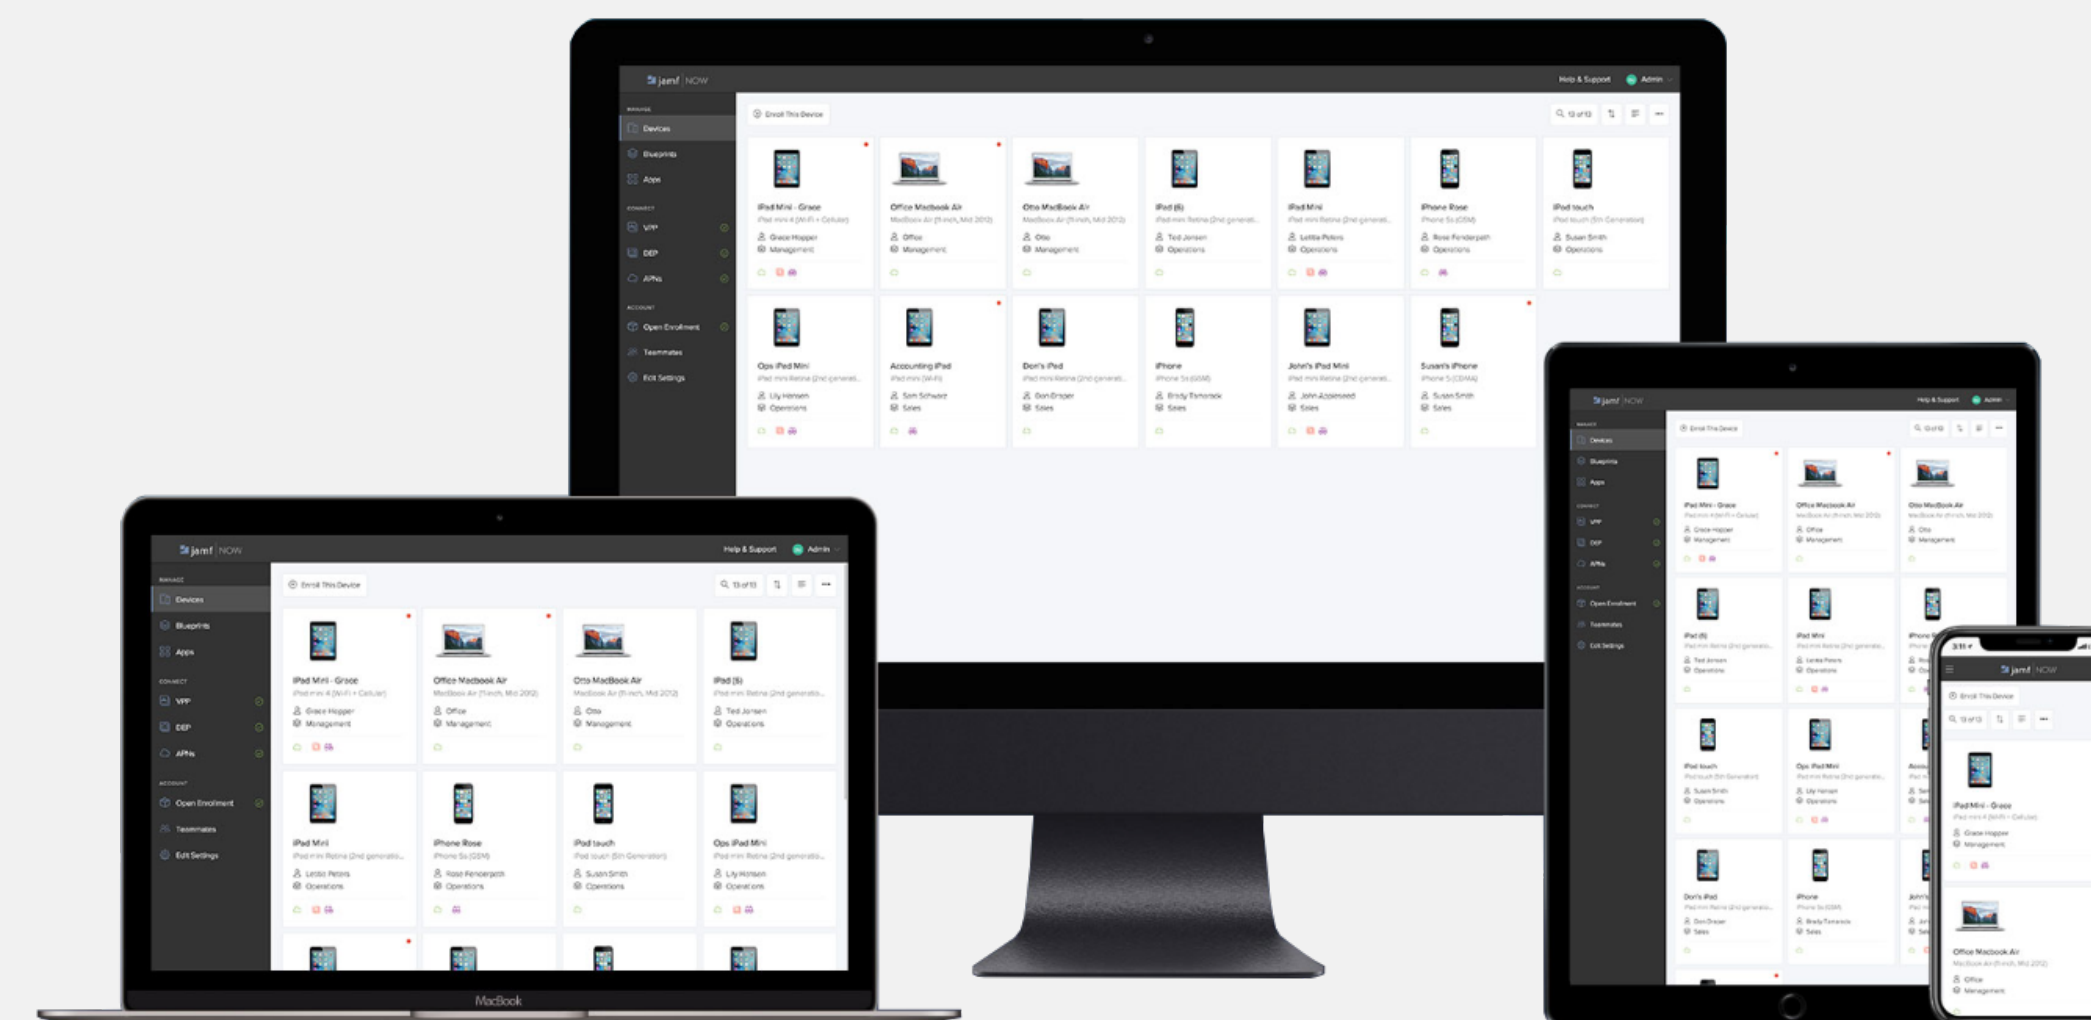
jamf NOW

Help & Support
Admin

MANAGE
Devices
Blueprints
Apps

CONNECT
VPP
DEP
APNs

ACCOUNT
Open Enrollment
Teammates
Edit Settings

Enroll This Device

13 of 13

iPad Mini - Grace
iPad mini 4 (Wi-Fi + Cellular)
Grace Hopper
Management

Office Macbook Air
MacBook Air (11-inch, Mid 2012)
Office
Management

Otto MacBook Air
MacBook Air (11-inch, Mid 2012)
Otto
Management

iPad (6)
iPad mini Retina (2nd generati...
Ted Jensen
Operations

iPad Mini
iPad mini Retina (2nd generati...
Lettie Peters
Operations

iPhone Rose
iPhone 5s (GSM)
Rose Fenderpath
Operations

iPad touch
iPad touch (5th Generation)
Susan Smith
Operations

Ops iPad Mini
iPad mini Retina (2nd generati...
Lily Hensen
Operations

Accounting iPad
iPad mini (Wi-Fi)
Sam Schwarz
Sales

Don's iPad
iPad mini Retina (2nd generati...
Don Draper
Sales

iPhone
iPhone 5s (GSM)
Brady Tamarack
Sales

John's iPad Mini
iPad mini Retina (2nd generati...
John Appleseed
Sales

Susan's iPhone
iPhone 5 (CDMA)
Susan Smith
Sales

MacBook